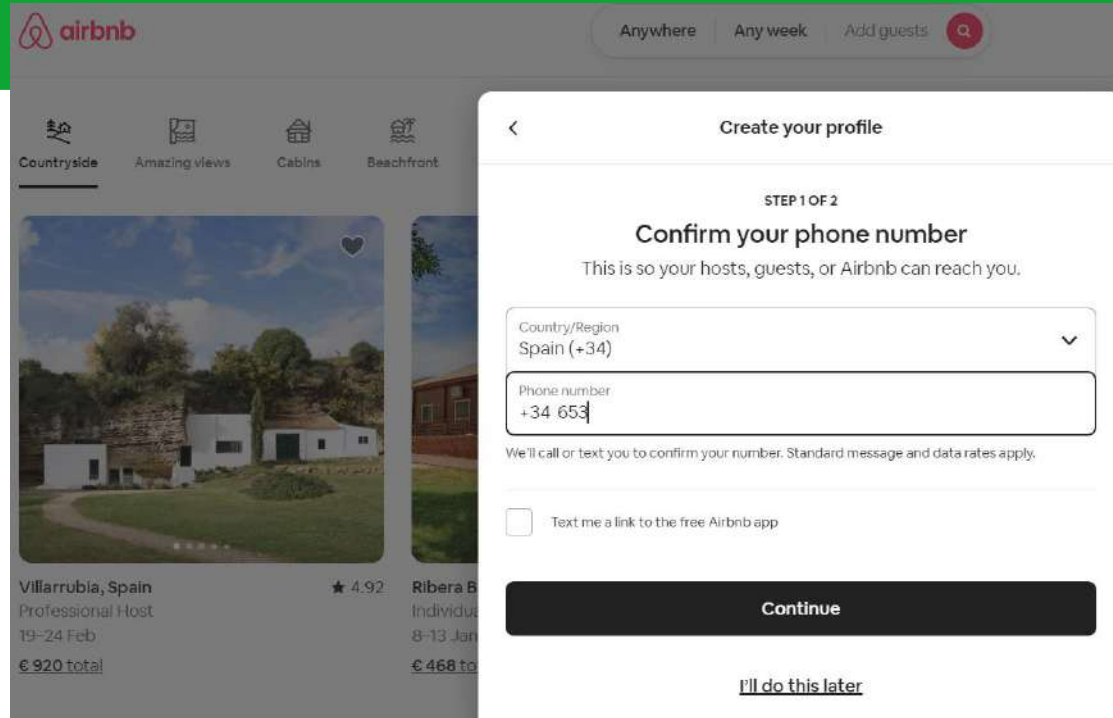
airbnb

Anywhere | Any week | Add guests

Countryside Amazing views Cabins Beachfront

Villarrubia, Spain ★ 4.92
Professional Host
19–24 Feb
€ 920 total

Ribera B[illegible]
Individu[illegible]
8-13 Jan
€ 468 to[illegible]

<

Create your profile

STEP 1 OF 2

Confirm your phone number

This is so your hosts, guests, or Airbnb can reach you.

Country/Region
Spain (+34)

Phone number
+34 653

We'll call or text you to confirm your number. Standard message and data rates apply.

Text me a link to the free Airbnb app

Continue

I'll do this later